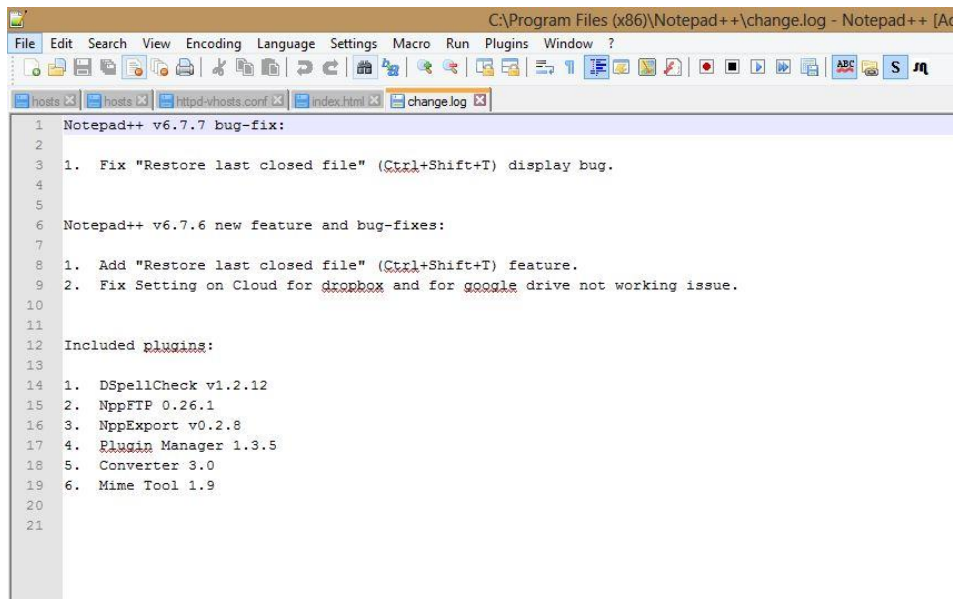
C:\Program Files (x86)\Notepad++\change.log - Notepad++ [Ac

File Edit Search View Encoding Language Settings Macro Run Plugins Window ?

hosts | hosts | httpd-vhosts.conf | index.html | change.log

1 Notepad++ v6.7.7 bug-fix:
2
3 1. Fix "Restore last closed file" (Ctrl+Shift+T) display bug.
4
5
6 Notepad++ v6.7.6 new feature and bug-fixes:
7
8 1. Add "Restore last closed file" (Ctrl+Shift+T) feature.
9 2. Fix Setting on Cloud for dropbox and for google drive not working issue.
10
11
12 Included plugins:
13
14 1. DSpellCheck v1.2.12
15 2. NppFTP 0.26.1
16 3. NppExport v0.2.8
17 4. Plugin Manager 1.3.5
18 5. Converter 3.0
19 6. Mime Tool 1.9
20
21